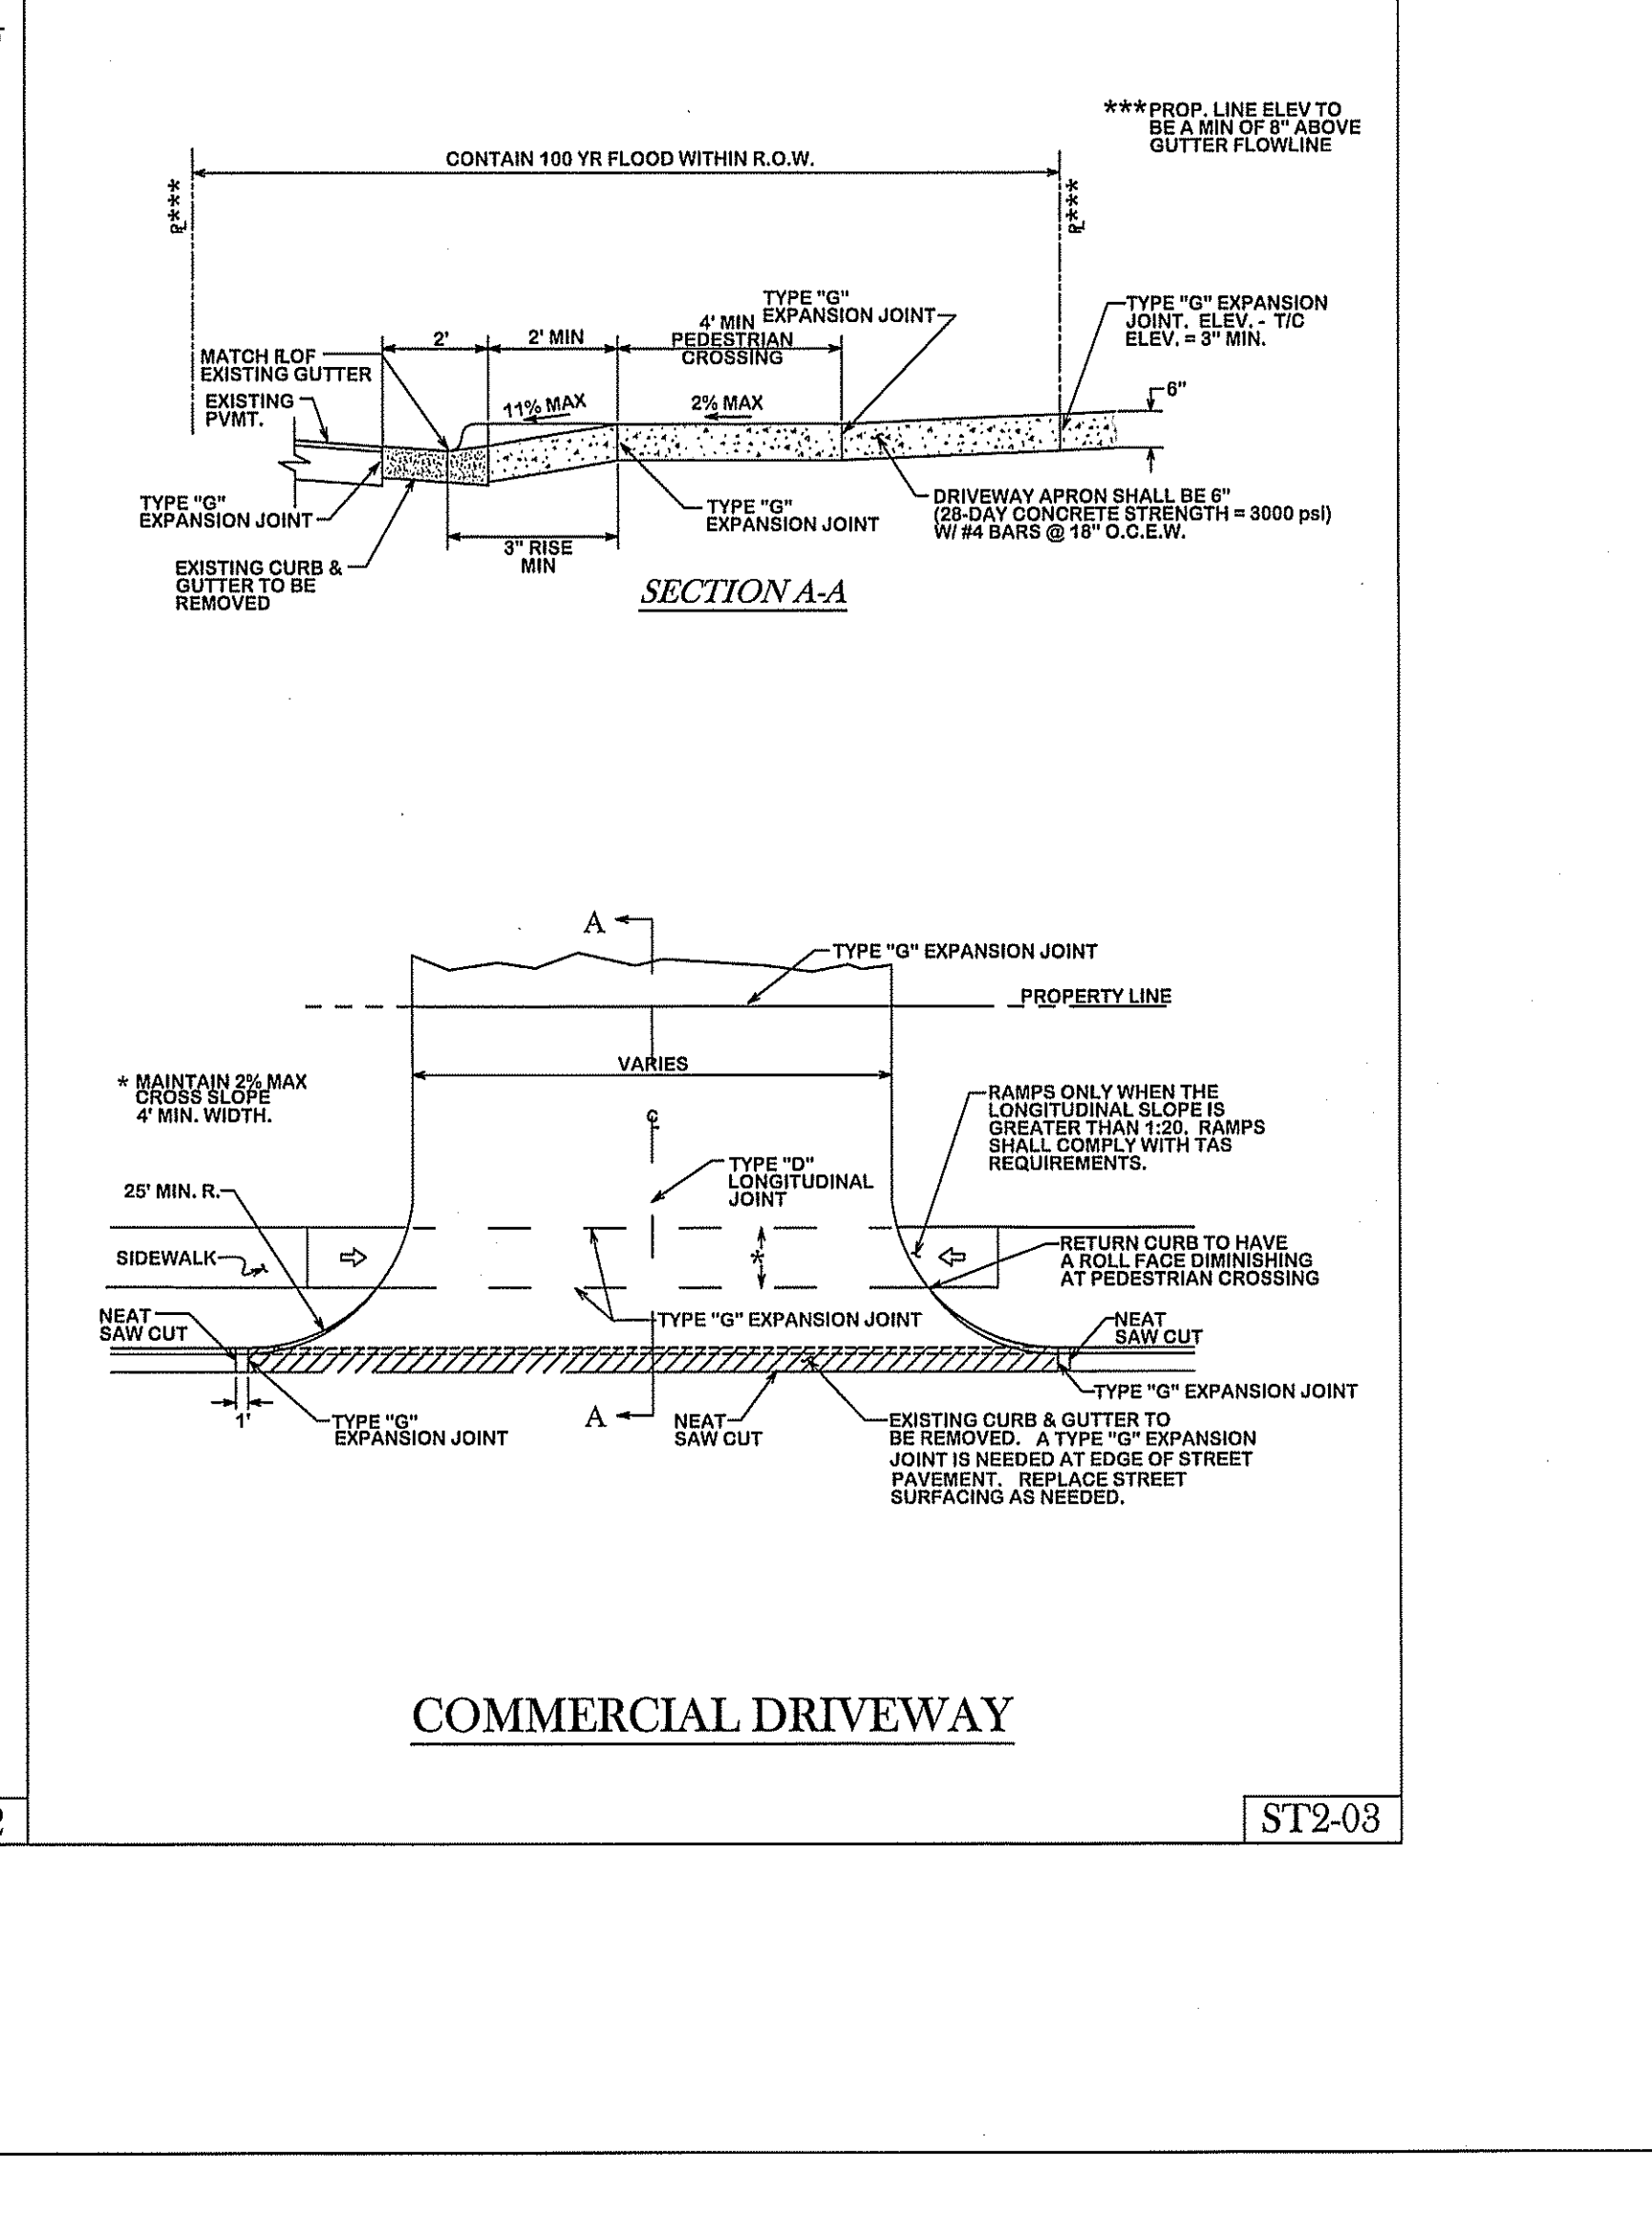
***PROP. LINE ELEV TO BE A MIN OF 8" ABOVE GUTTER FLOWLINE

CONTAIN 100 YR FLOOD WITHIN R.O.W.

℞***

℞***

TYPE "G" EXPANSION JOINT

4' MIN PEDESTRIAN CROSSING

TYPE "G" EXPANSION JOINT. ELEV. - T/C ELEV. = 3" MIN.

2'

2' MIN

MATCH FLOF EXISTING GUTTER

EXISTING PVMT.

11% MAX

2% MAX

6"

TYPE "G" EXPANSION JOINT

TYPE "G" EXPANSION JOINT

DRIVEWAY APRON SHALL BE 6" (28-DAY CONCRETE STRENGTH = 3000 psi) W/ #4 BARS @ 18" O.C.E.W.

3" RISE MIN

EXISTING CURB & GUTTER TO BE REMOVED

SECTION A-A

A

TYPE "G" EXPANSION JOINT

PROPERTY LINE

VARIES

* MAINTAIN 2% MAX CROSS SLOPE 4' MIN. WIDTH.

℄

RAMPS ONLY WHEN THE LONGITUDINAL SLOPE IS GREATER THAN 1:20. RAMPS SHALL COMPLY WITH TAS REQUIREMENTS.

TYPE "D" LONGITUDINAL JOINT

25' MIN. R.

SIDEWALK

*

RETURN CURB TO HAVE A ROLL FACE DIMINISHING AT PEDESTRIAN CROSSING

NEAT SAW CUT

TYPE "G" EXPANSION JOINT

NEAT SAW CUT

TYPE "G" EXPANSION JOINT

1'

TYPE "G" EXPANSION JOINT

A

NEAT SAW CUT

EXISTING CURB & GUTTER TO BE REMOVED. A TYPE "G" EXPANSION JOINT IS NEEDED AT EDGE OF STREET PAVEMENT. REPLACE STREET SURFACING AS NEEDED.

COMMERCIAL DRIVEWAY

ST2-03